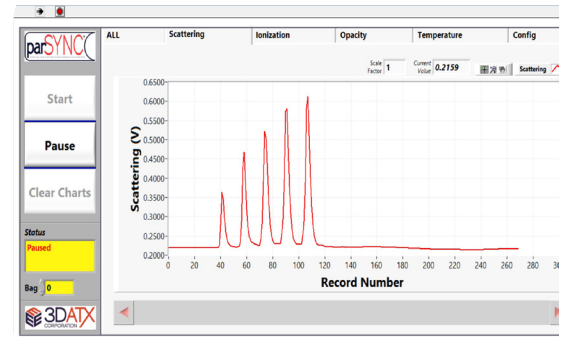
parSYNC

Start

Pause

Clear Charts

Status

Paused

Bag 0

3DATX CORPORATION

ALL | Scattering | Ionization | Opacity | Temperature | Config

Scale Factor 1

Current Value 0.2159

Scattering

Scattering (V)

0.6500
0.6000
0.5500
0.5000
0.4500
0.4000
0.3500
0.3000
0.2500
0.2000

0 20 40 60 80 100 120 140 160 180 200 220 240 260 280 30

Record Number